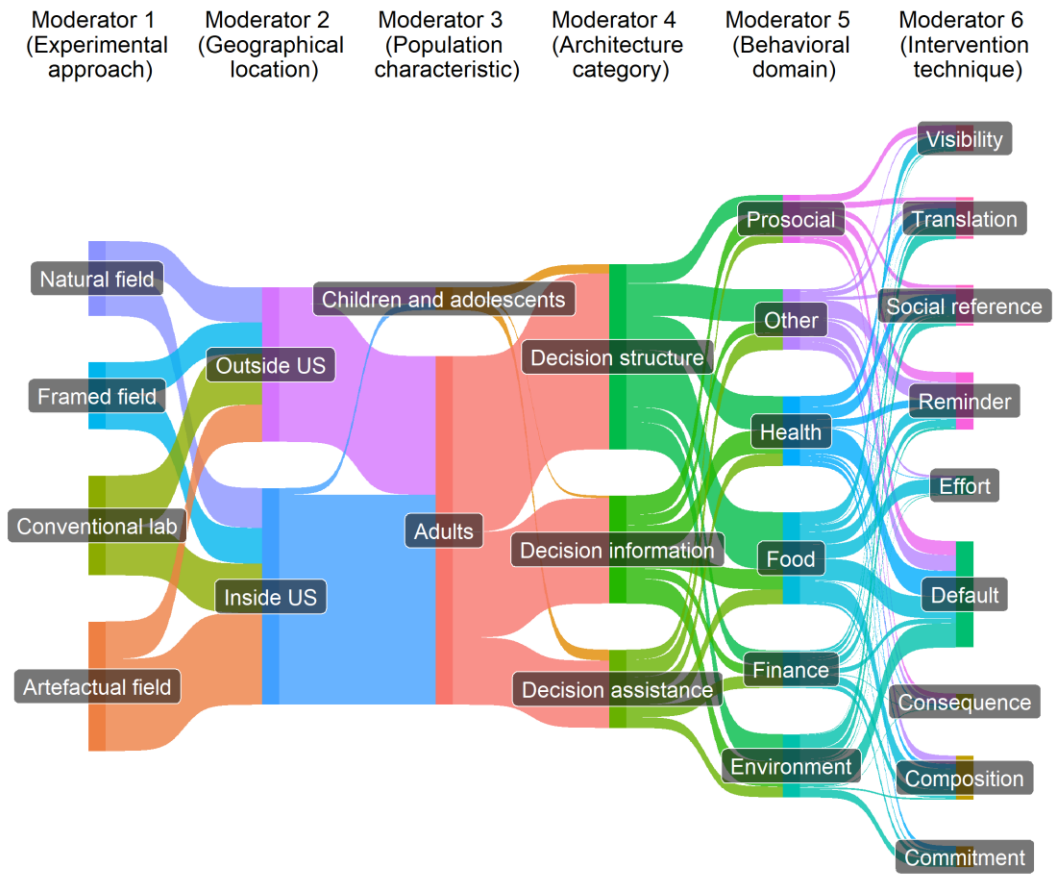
Moderator 1 (Experimental approach)

Moderator 2 (Geographical location)

Moderator 3 (Population characteristic)

Moderator 4 (Architecture category)

Moderator 5 (Behavioral domain)

Moderator 6 (Intervention technique)

Natural field
Framed field
Conventional lab
Artefactual field

Outside US
Inside US

Children and adolescents
Adults

Decision structure
Decision information
Decision assistance

Prosocial
Other
Health
Food
Finance
Environment

Visibility
Translation
Social reference
Reminder
Effort
Default
Consequence
Composition
Commitment